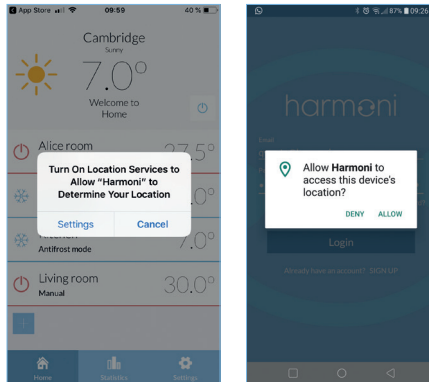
App Store 09:59 40 %

Cambridge
Sunny
7.0°
Welcome to Home

Alice room 27.5°

Turn On Location Services to Allow "Harmoni" to Determine Your Location

Settings Cancel

.0°

7.0°
Antifrost mode

Living room
Manual
30.0°

Home Statistics Settings

87% 09:26

harmoni

Allow **Harmoni** to access this device's location?

DENY ALLOW

Login

Already have an account? SIGN UP